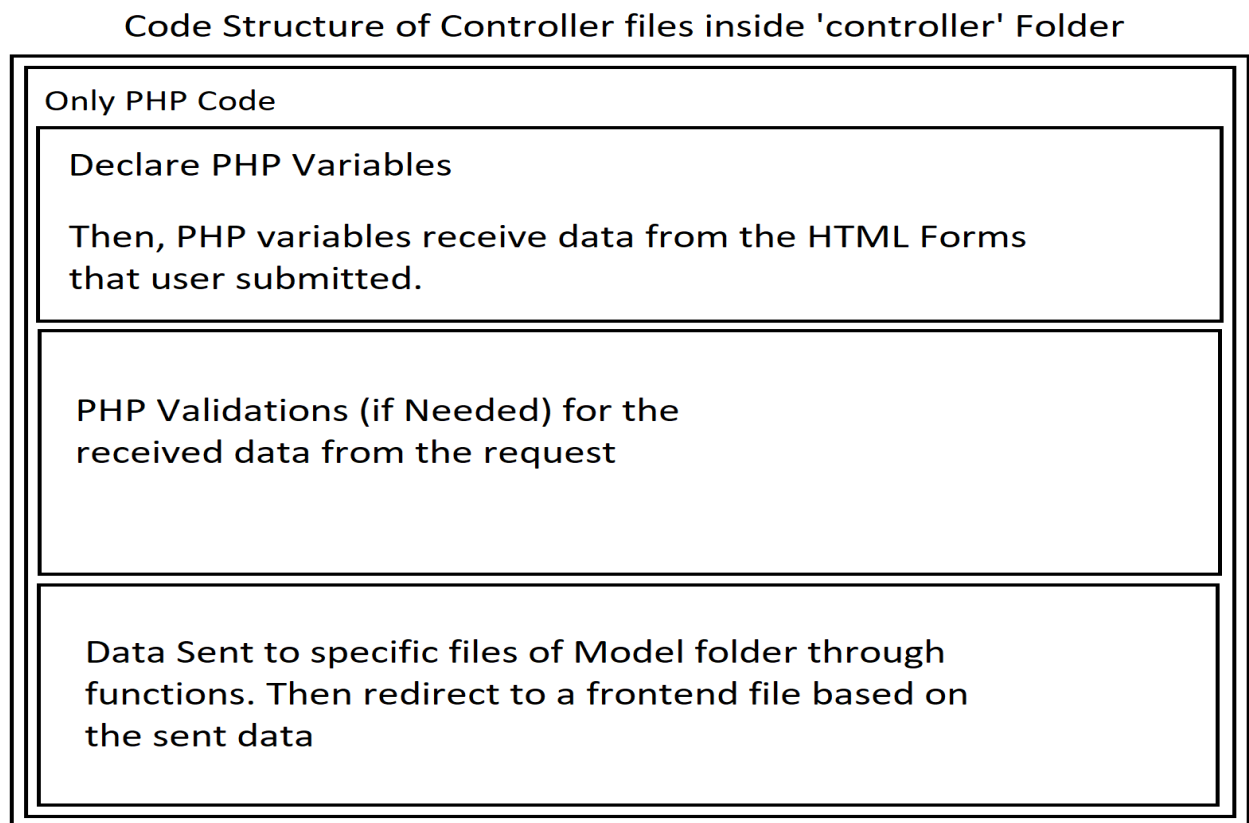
Code Structure of Controller files inside 'controller' Folder

Only PHP Code

Declare PHP Variables

Then, PHP variables receive data from the HTML Forms that user submitted.

PHP Validations (if Needed) for the received data from the request

Data Sent to specific files of Model folder through functions. Then redirect to a frontend file based on the sent data